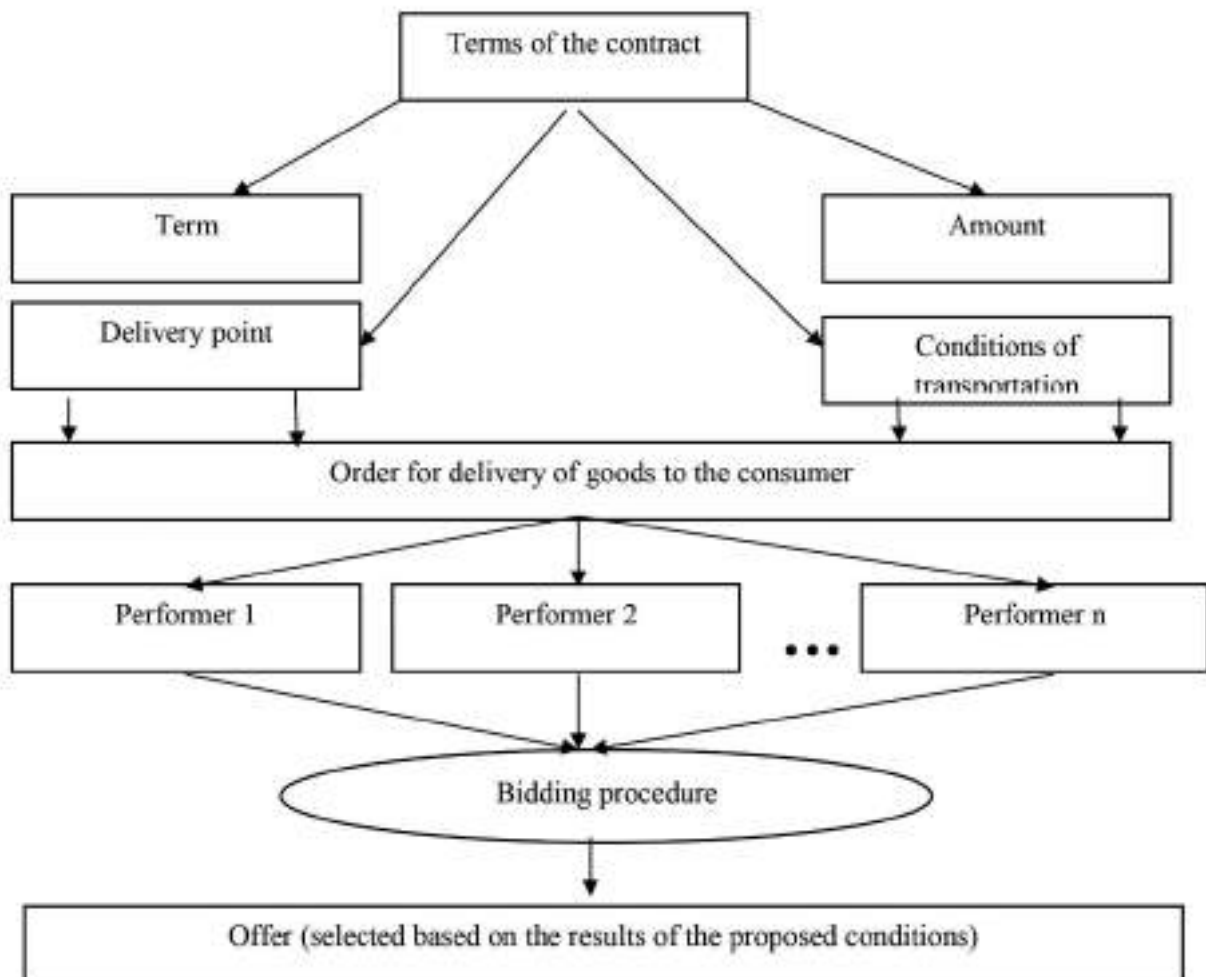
Terms of the contract

Term

Amount

Delivery point

Conditions of transportation

Order for delivery of goods to the consumer

Performer 1

Performer 2

...

Performer n

Bidding procedure

Offer (selected based on the results of the proposed conditions)